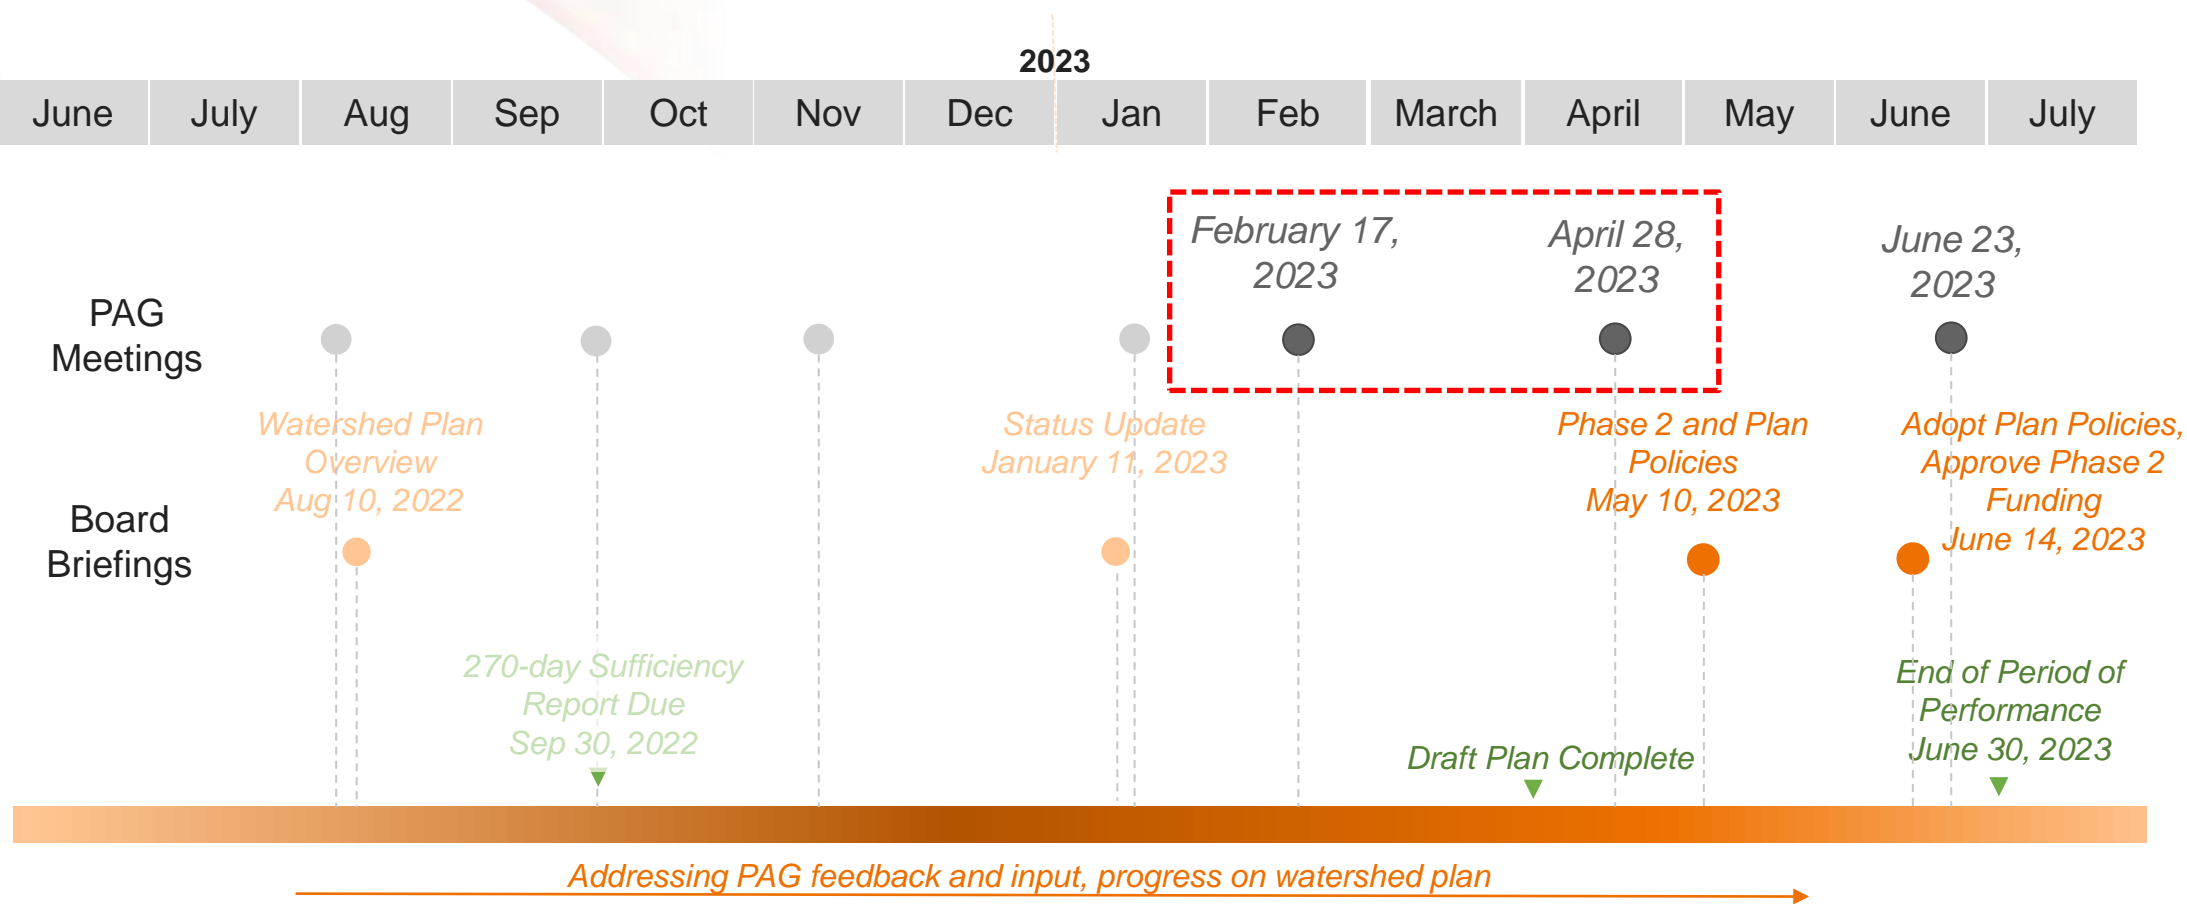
2023

| June | July | Aug | Sep | Oct | Nov | Dec | Jan | Feb | March | April | May | June | July |
|---|---|---|---|---|---|---|---|---|---|---|---|---|---|

PAG Meetings

February 17, 2023

April 28, 2023

June 23, 2023

Board Briefings

Watershed Plan Overview Aug 10, 2022

Status Update January 11, 2023

Phase 2 and Plan Policies May 10, 2023

Adopt Plan Policies, Approve Phase 2 Funding June 14, 2023

270-day Sufficiency Report Due Sep 30, 2022

Draft Plan Complete

End of Period of Performance June 30, 2023

Addressing PAG feedback and input, progress on watershed plan